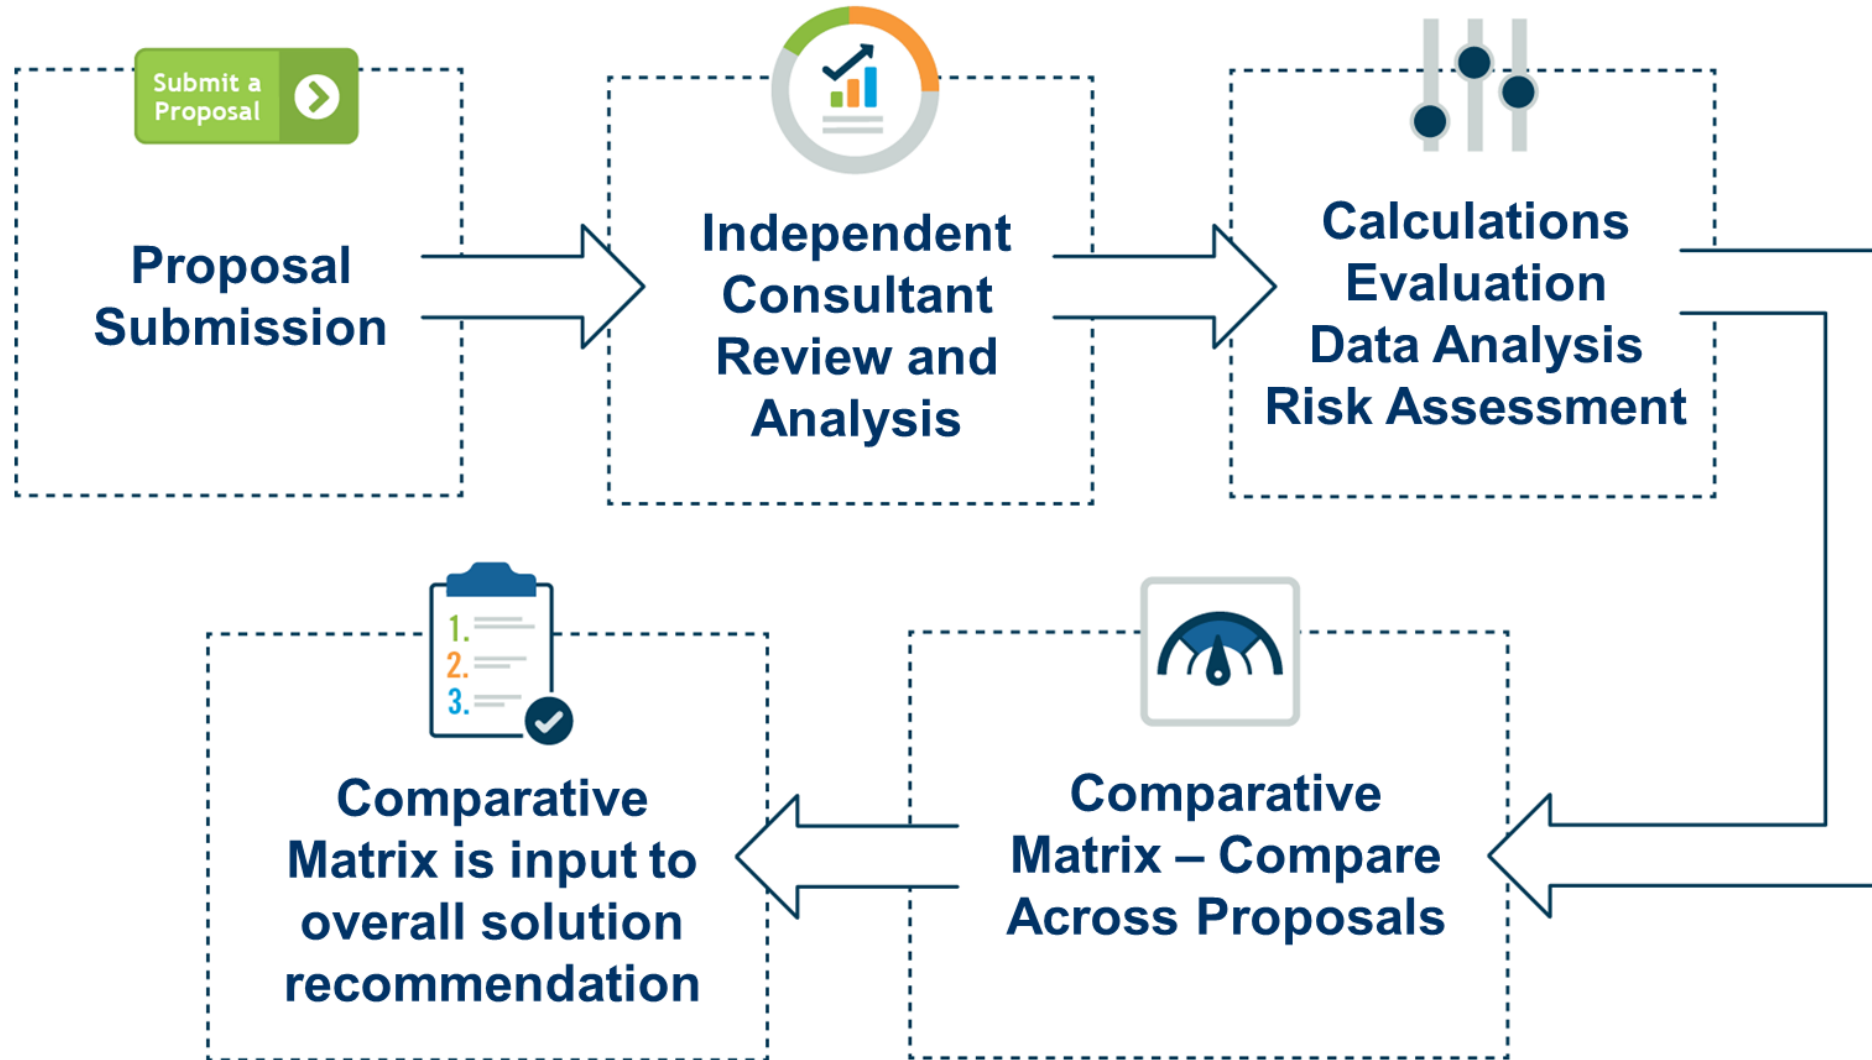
Submit a Proposal

Proposal Submission

Independent Consultant Review and Analysis

Calculations
Evaluation
Data Analysis
Risk Assessment

1.
2.
3.

Comparative Matrix is input to overall solution recommendation

Comparative Matrix – Compare Across Proposals